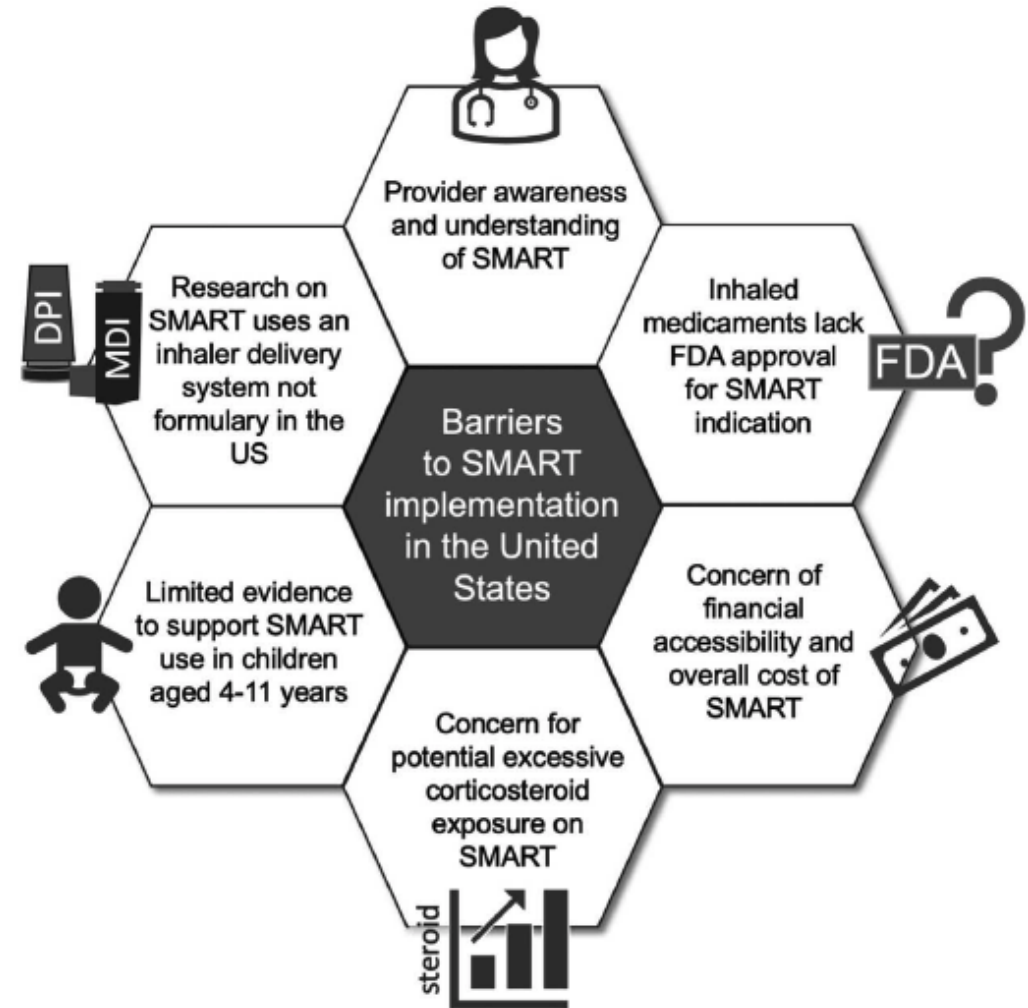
Provider awareness and understanding of SMART

DPI
MDI

Research on SMART uses an inhaler delivery system not formulary in the US

Inhaled medicaments lack FDA approval for SMART indication

FDA

Barriers to SMART implementation in the United States

Limited evidence to support SMART use in children aged 4-11 years

Concern of financial accessibility and overall cost of SMART

Concern for potential excessive corticosteroid exposure on SMART

steroid